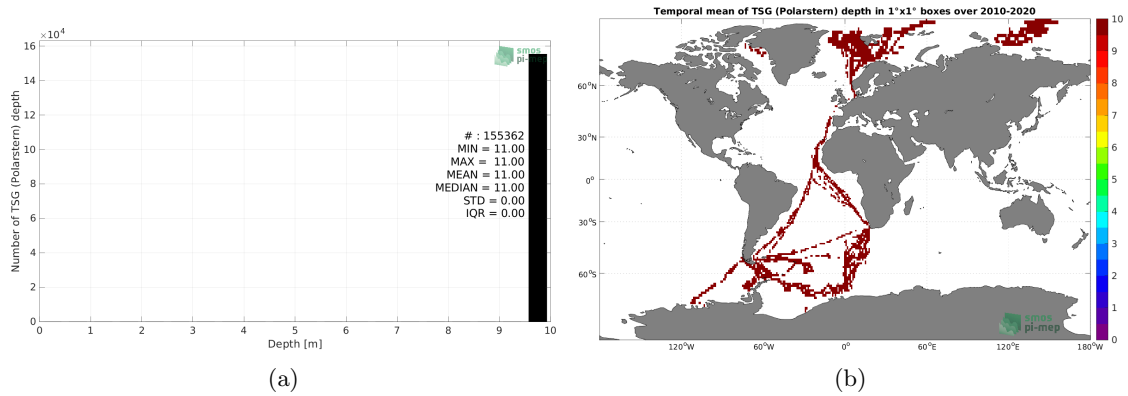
$\times10^4$
16
14
12
10
8
6
4
2
0
Number of TSG (Polarstern) depth
smos pi-mep
# : 155362
MIN = 11.00
MAX = 11.00
MEAN = 11.00
MEDIAN = 11.00
STD = 0.00
IQR = 0.00
0 1 2 3 4 5 6 7 8 9 10
Depth [m]
(a)

Temporal mean of TSG (Polarstern) depth in 1°x1° boxes over 2010-2020
60°N
30°N
0°
30°S
60°S
120°W 60°W 0° 60°E 120°E 180°W
smos pi-mep
10
9
8
7
6
5
4
3
2
1
0
(b)